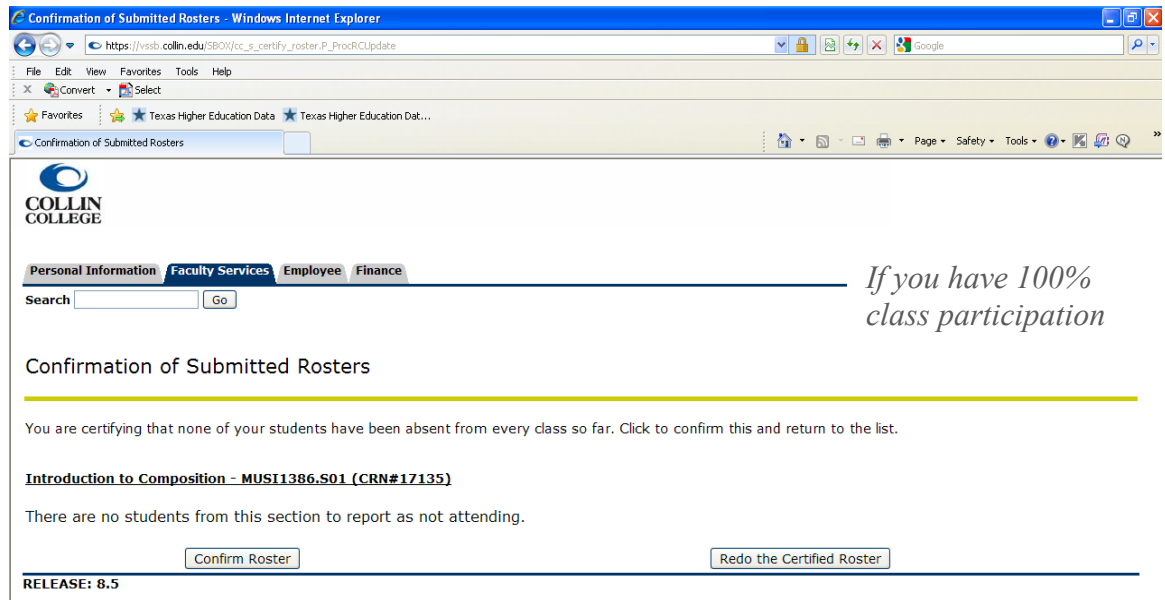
Confirmation of Submitted Rosters - Windows Internet Explorer

https://vssb.collin.edu/SBOX/cc_s_certify_roster.P_ProcRCUpdate

Google

File Edit View Favorites Tools Help

Convert Select

Favorites Texas Higher Education Data Texas Higher Education Dat...

Confirmation of Submitted Rosters

Page Safety Tools

COLLIN COLLEGE

Personal Information Faculty Services Employee Finance

Search Go

If you have 100% class participation

Confirmation of Submitted Rosters

You are certifying that none of your students have been absent from every class so far. Click to confirm this and return to the list.

Introduction to Composition - MUSI1386.S01 (CRN#17135)

There are no students from this section to report as not attending.

Confirm Roster

Redo the Certified Roster

RELEASE: 8.5